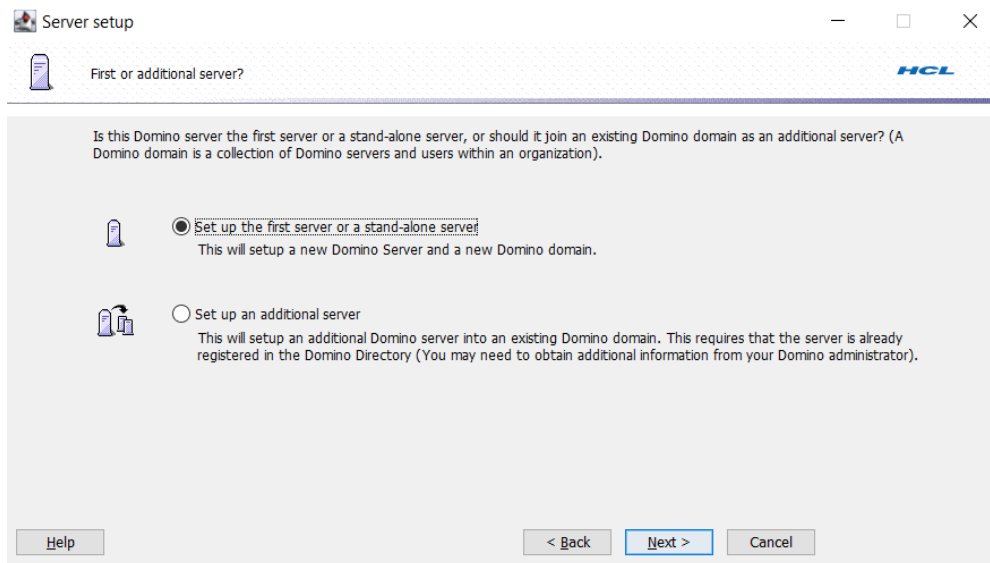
Server setup

First or additional server?

HCL

Is this Domino server the first server or a stand-alone server, or should it join an existing Domino domain as an additional server? (A Domino domain is a collection of Domino servers and users within an organization).

Set up the first server or a stand-alone server
This will setup a new Domino Server and a new Domino domain.

Set up an additional server
This will setup an additional Domino server into an existing Domino domain. This requires that the server is already registered in the Domino Directory (You may need to obtain additional information from your Domino administrator).

Help

< Back

Next >

Cancel